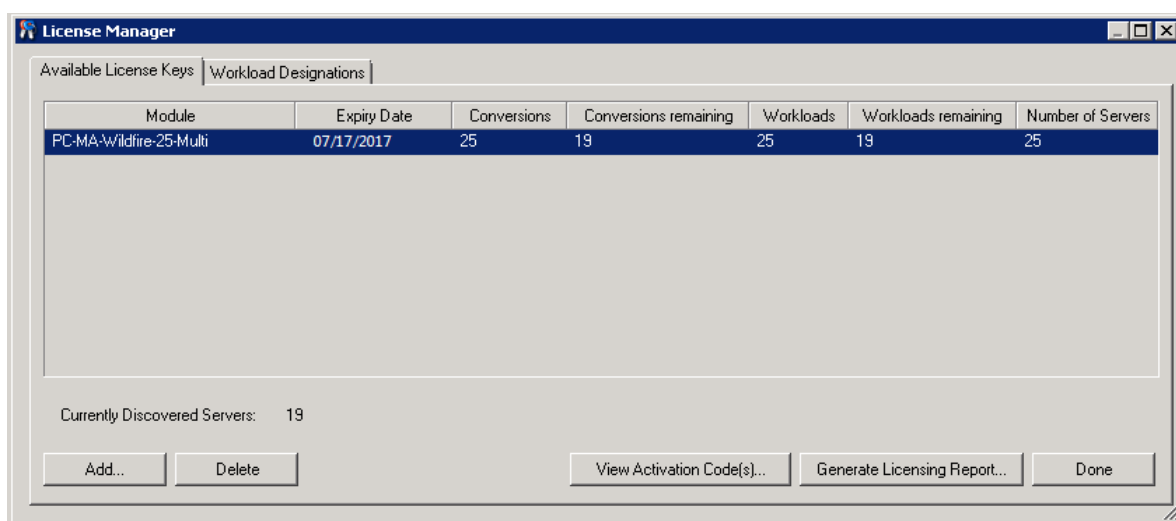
License Manager

Available License Keys | Workload Designations

| Module | Expiry Date | Conversions | Conversions remaining | Workloads | Workloads remaining | Number of Servers |
|---|---|---|---|---|---|---|
| PC-MA-Wildfire-25-Multi | 07/17/2017 | 25 | 19 | 25 | 19 | 25 |

Currently Discovered Servers: 19

Add... Delete View Activation Code(s)... Generate Licensing Report... Done